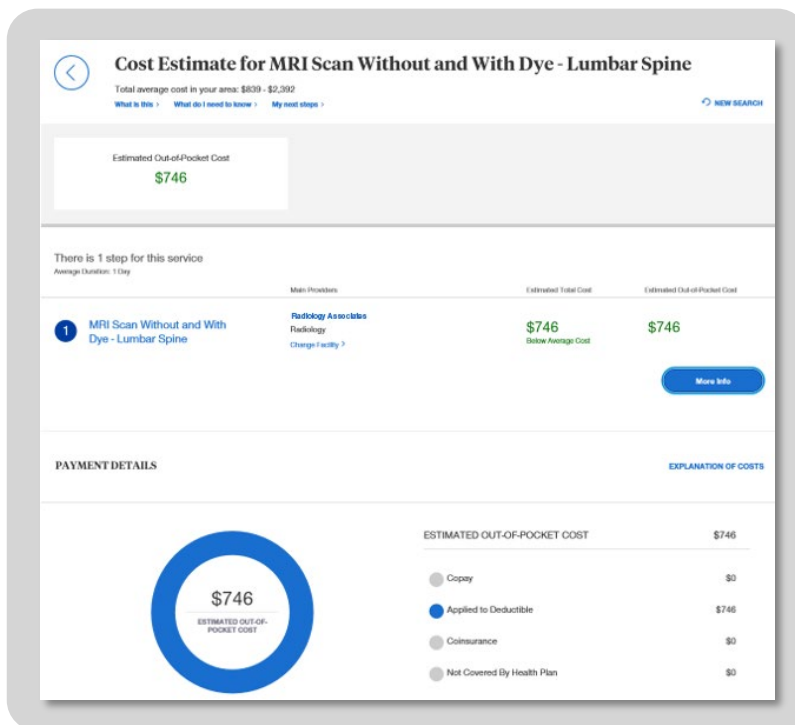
Cost Estimate for MRI Scan Without and With Dye - Lumbar Spine

Total average cost in your area: $839 - $2,392

What is this > What do I need to know > My next steps >

NEW SEARCH

Estimated Out-of-Pocket Cost

$746

There is 1 step for this service

Average Duration: 1 Day

| | Main Providers | Estimated Total Cost | Estimated Out-of-Pocket Cost |
|---|---|---|---|
| 1 MRI Scan Without and With Dye - Lumbar Spine | Radiology Associates Radiology Change Facility > | $746 Below Average Cost | $746 |

More Info

PAYMENT DETAILS

EXPLANATION OF COSTS

$746

ESTIMATED OUT-OF-POCKET COST

| ESTIMATED OUT-OF-POCKET COST | $746 |
|---|---|
| Copay | $0 |
| Applied to Deductible | $746 |
| Coinsurance | $0 |
| Not Covered By Health Plan | $0 |